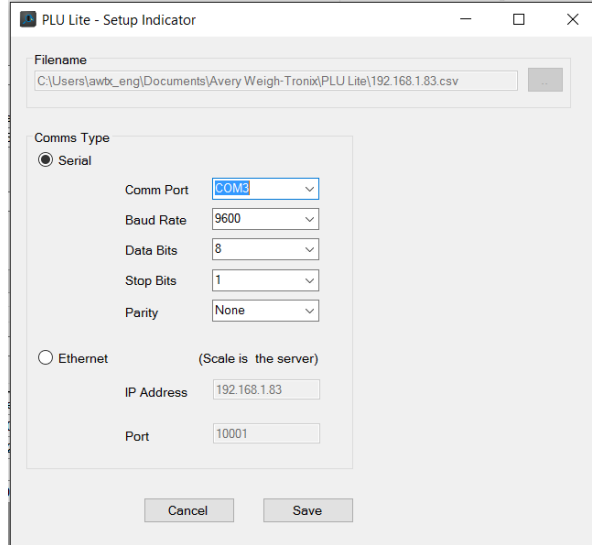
PLU Lite - Setup Indicator

Filename
C:\Users\awtx_eng\Documents\Avery Weigh-Tronix\PLU Lite\192.168.1.83.csv
...

Comms Type
Serial
Comm Port COM3
Baud Rate 9600
Data Bits 8
Stop Bits 1
Parity None

Ethernet (Scale is the server)
IP Address 192.168.1.83
Port 10001

Cancel
Save